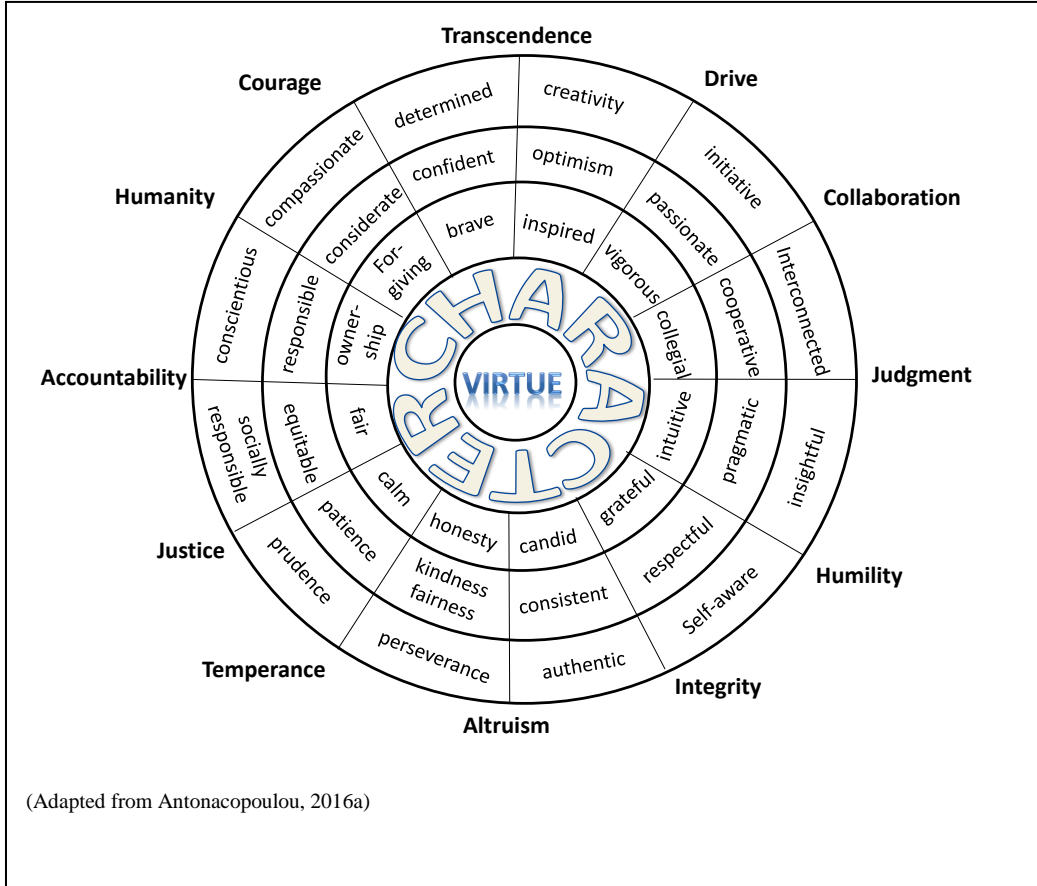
Transcendence

Drive

Collaboration

Judgment

Humility

Integrity

Altruism

Temperance

Justice

Accountability

Humanity

Courage

determined

creativity

initiative

Interconnected

insightful

Self-aware

authentic

perseverance

prudence

socially responsible

conscientious

compassionate

confident

optimism

passionate

cooperative

pragmatic

respectful

consistent

kindness fairness

patience

equitable

responsible

considerate

brave

inspired

vigorous

collegial

intuitive

grateful

candid

honesty

calm

fair

owner-ship

For-giving

CHARACTER

VIRTUE

(Adapted from Antonacopoulou, 2016a)